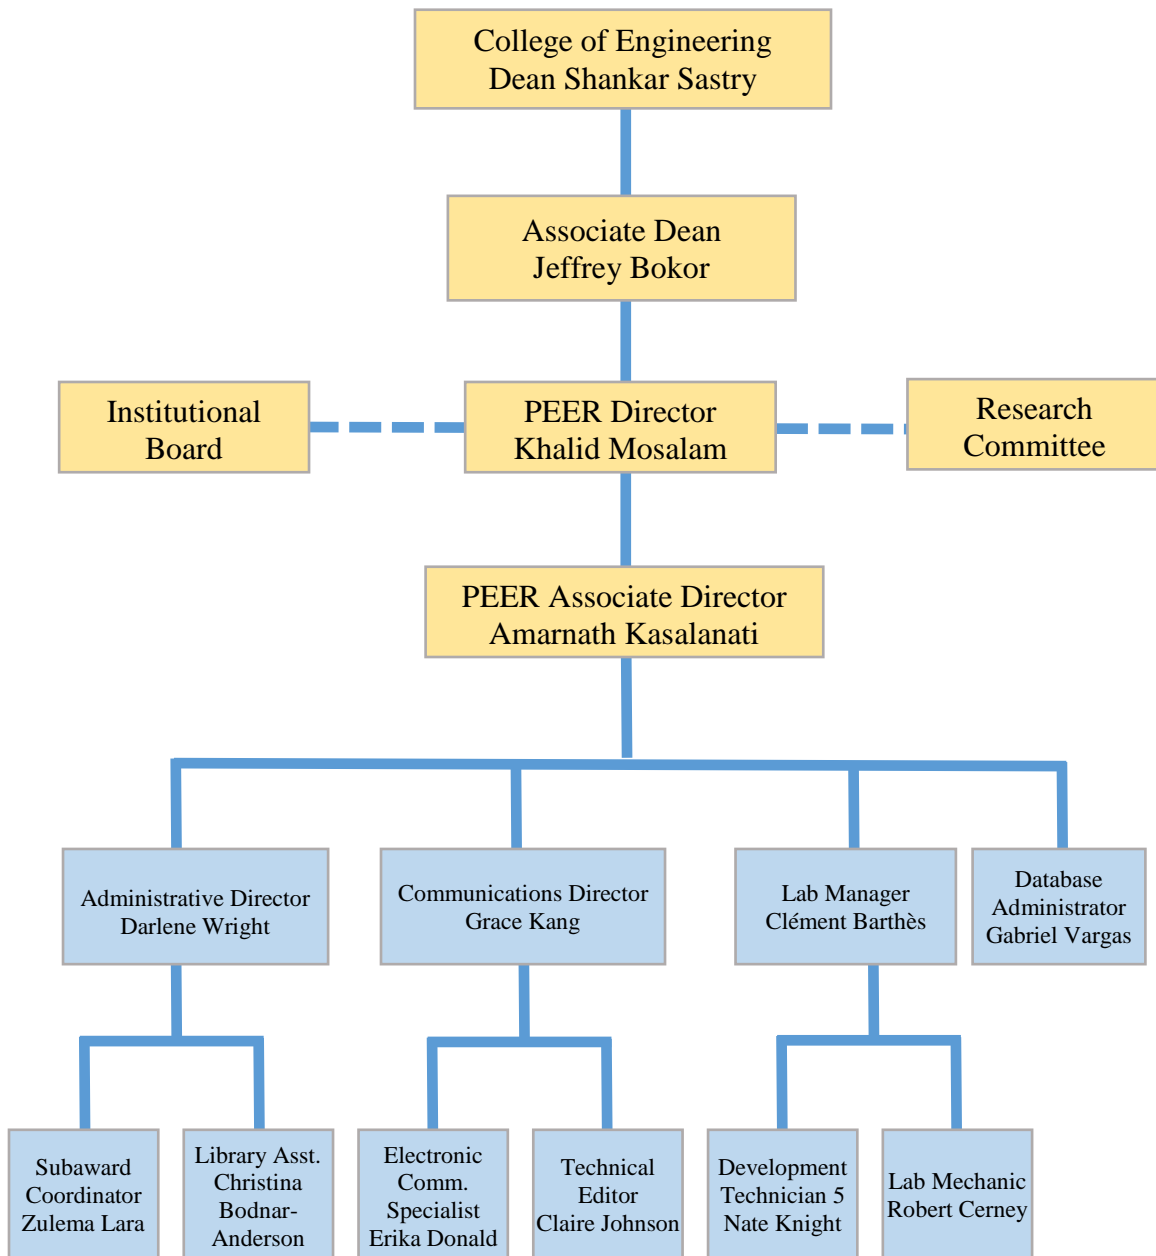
College of Engineering
Dean Shankar Sastry

Associate Dean
Jeffrey Bokor

Institutional Board

PEER Director
Khalid Mosalam

Research Committee

PEER Associate Director
Amarnath Kasalanati

Administrative Director
Darlene Wright

Communications Director
Grace Kang

Lab Manager
Clément Barthès

Database Administrator
Gabriel Vargas

Subaward Coordinator
Zulema Lara

Library Asst.
Christina Bodnar-Anderson

Electronic Comm. Specialist
Erika Donald

Technical Editor
Claire Johnson

Development Technician 5
Nate Knight

Lab Mechanic
Robert Cerney